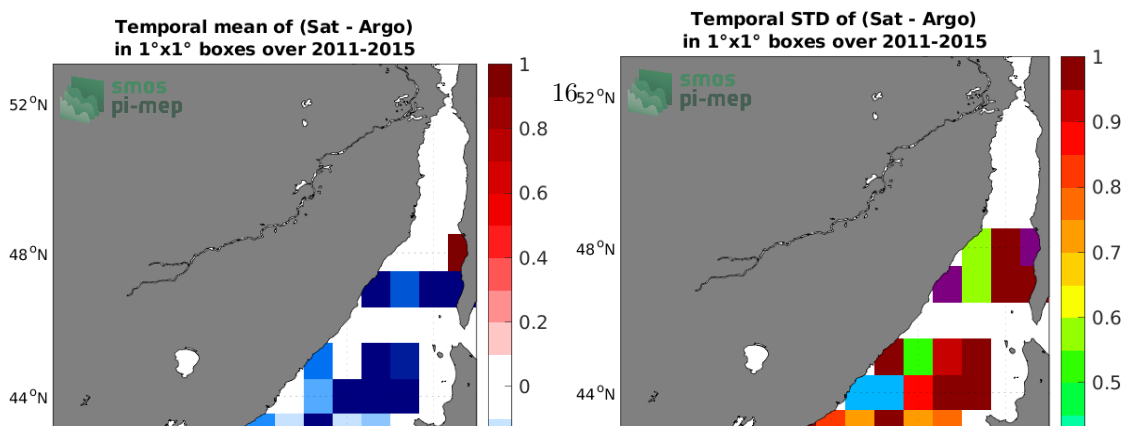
Temporal mean of (Sat - Argo)
in 1°x1° boxes over 2011-2015

smos
pi-mep

52°N
48°N
44°N

1
0.8
0.6
0.4
0.2
0

Temporal STD of (Sat - Argo)
in 1°x1° boxes over 2011-2015

16

smos
pi-mep

52°N
48°N
44°N

1
0.9
0.8
0.7
0.6
0.5